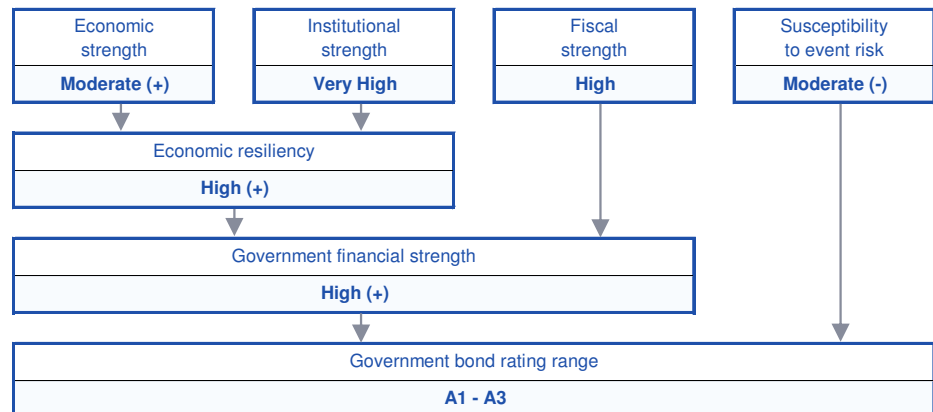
Economic strength
Moderate (+)

Institutional strength
Very High

Fiscal strength
High

Susceptibility to event risk
Moderate (-)

Economic resiliency
High (+)

Government financial strength
High (+)

Government bond rating range
A1 - A3